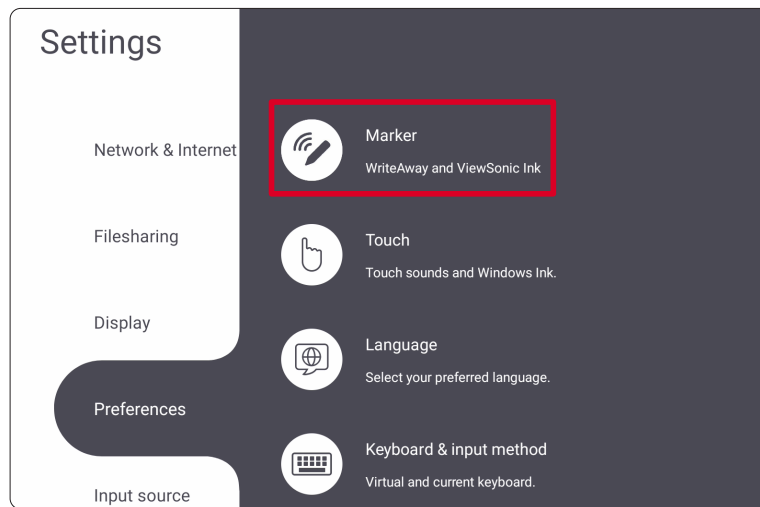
Settings

Network & Internet

Filesharing

Display

Preferences

Input source

Marker
WriteAway and ViewSonic Ink

Touch
Touch sounds and Windows Ink.

Language
Select your preferred language.

Keyboard & input method
Virtual and current keyboard.